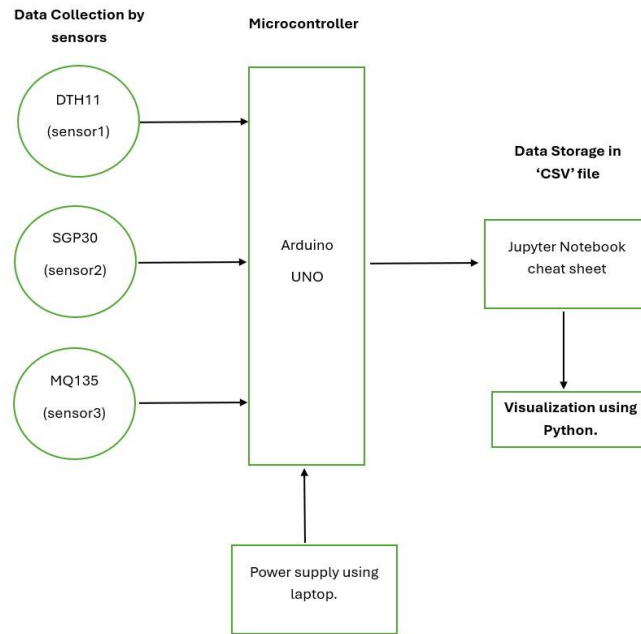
Data Collection by sensors

Microcontroller

DTH11
(sensor1)

SGP30
(sensor2)

MQ135
(sensor3)

Arduino
UNO

Data Storage in 'CSV' file

Jupyter Notebook cheat sheet

Visualization using Python.

Power supply using laptop.